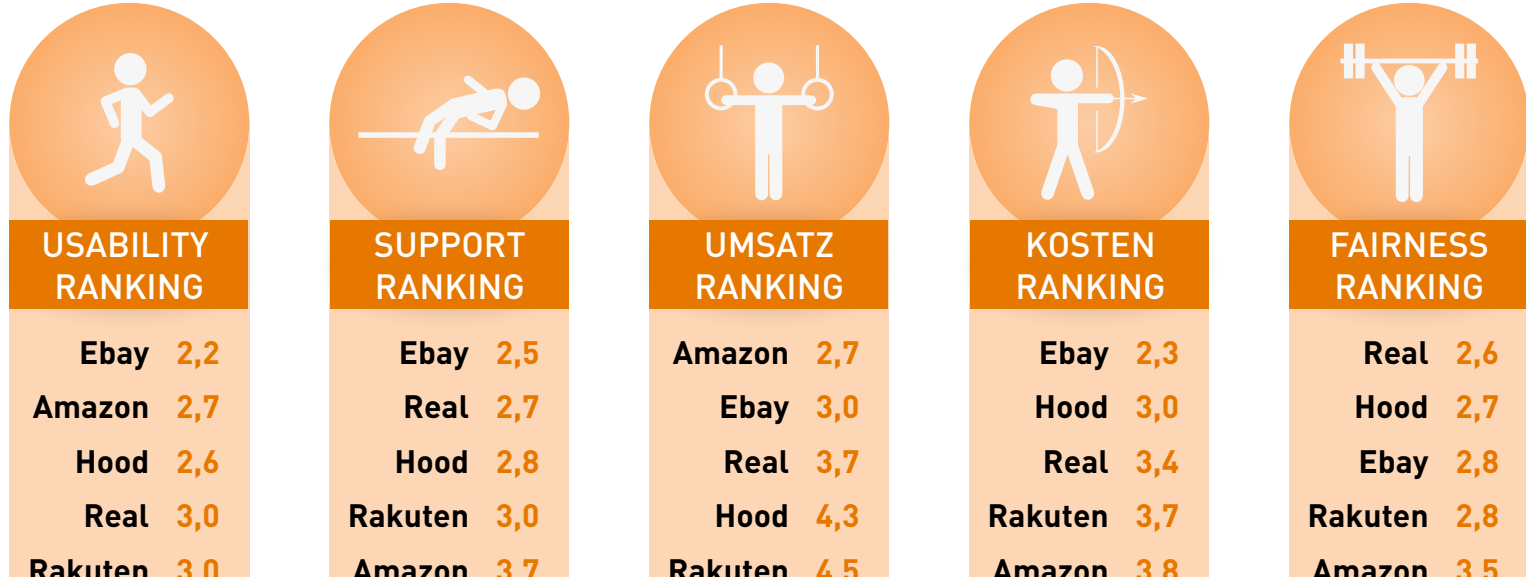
USABILITY RANKING

| | |
|---|---|
| Ebay | 2,2 |
| Amazon | 2,7 |
| Hood | 2,6 |
| Real | 3,0 |
| Rakuten | 3,0 |

SUPPORT RANKING

| | |
|---|---|
| Ebay | 2,5 |
| Real | 2,7 |
| Hood | 2,8 |
| Rakuten | 3,0 |
| Amazon | 3,7 |

UMSATZ RANKING

| | |
|---|---|
| Amazon | 2,7 |
| Ebay | 3,0 |
| Real | 3,7 |
| Hood | 4,3 |
| Rakuten | 4,5 |

KOSTEN RANKING

| | |
|---|---|
| Ebay | 2,3 |
| Hood | 3,0 |
| Real | 3,4 |
| Rakuten | 3,7 |
| Amazon | 3,8 |

FAIRNESS RANKING

| | |
|---|---|
| Real | 2,6 |
| Hood | 2,7 |
| Ebay | 2,8 |
| Rakuten | 2,8 |
| Amazon | 3,5 |